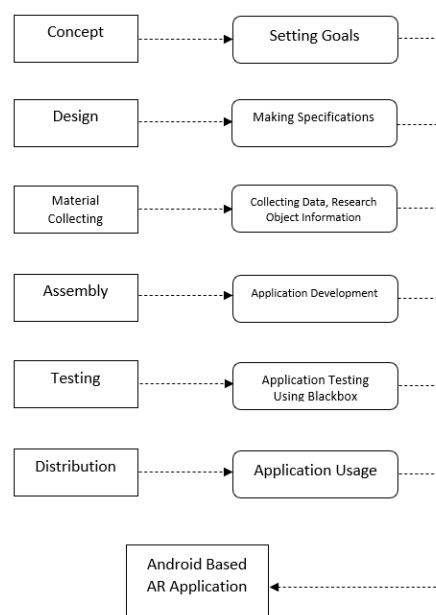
Concept

Setting Goals

Design

Making Specifications

Material Collecting

Collecting Data, Research Object Information

Assembly

Application Development

Testing

Application Testing Using Blackbox

Distribution

Application Usage

Android Based AR Application